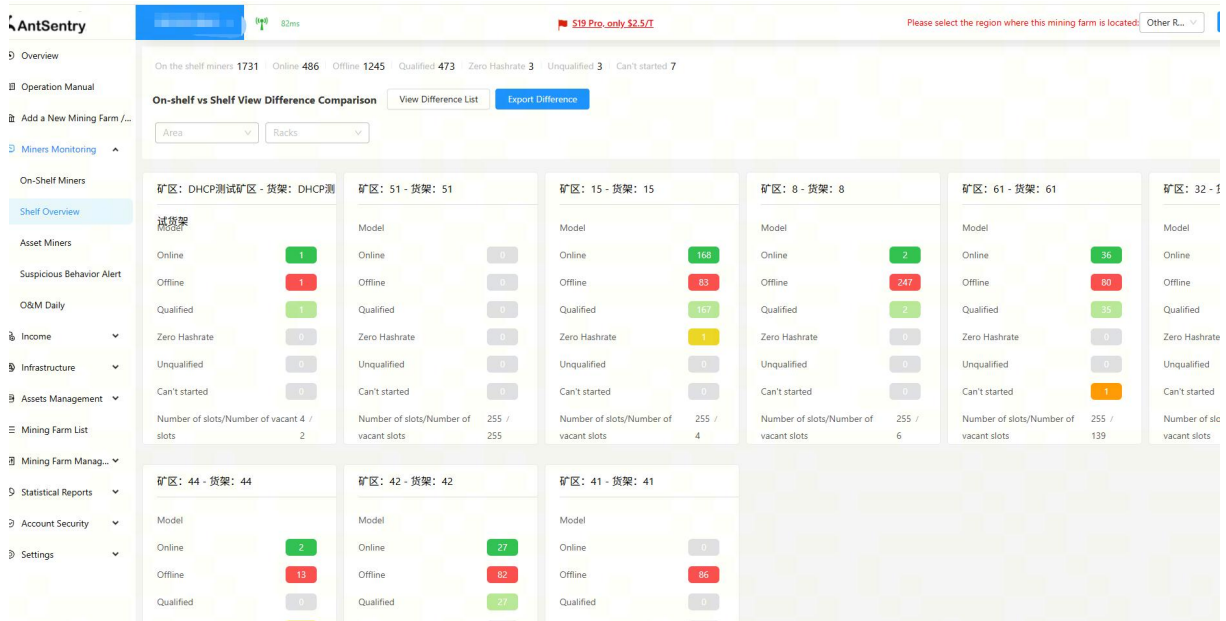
AntSentry

82ms

S19 Pro, only $2.5/T

Please select the region where this mining farm is located: Other R...

Overview
Operation Manual
Add a New Mining Farm /...
Miners Monitoring
On-Shelf Miners
Shelf Overview
Asset Miners
Suspicious Behavior Alert
O&M Daily
Income
Infrastructure
Assets Management
Mining Farm List
Mining Farm Manag...
Statistical Reports
Account Security
Settings

On the shelf miners 1731 | Online 486 | Offline 1245 | Qualified 473 | Zero Hashrate 3 | Unqualified 3 | Can't started 7

On-shelf vs Shelf View Difference Comparison
View Difference List
Export Difference

Area
Racks

矿区：DHCP测试矿区 - 货架：DHCP测试货架
Model
Online 1
Offline 1
Qualified 1
Zero Hashrate 0
Unqualified 0
Can't started 0
Number of slots/Number of vacant slots 4 / 2

矿区：51 - 货架：51
Model
Online 0
Offline 0
Qualified 0
Zero Hashrate 0
Unqualified 0
Can't started 0
Number of slots/Number of vacant slots 255 / 255

矿区：15 - 货架：15
Model
Online 168
Offline 83
Qualified 167
Zero Hashrate 1
Unqualified 0
Can't started 0
Number of slots/Number of vacant slots 255 / 4

矿区：8 - 货架：8
Model
Online 2
Offline 247
Qualified 2
Zero Hashrate 0
Unqualified 0
Can't started 0
Number of slots/Number of vacant slots 255 / 6

矿区：61 - 货架：61
Model
Online 36
Offline 80
Qualified 35
Zero Hashrate 0
Unqualified 0
Can't started 1
Number of slots/Number of vacant slots 255 / 139

矿区：32 - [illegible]
Model
Online
Offline
Qualified
Zero Hashrate
Unqualified
Can't started
Number of slo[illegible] vacant slots

矿区：44 - 货架：44
Model
Online 2
Offline 13
Qualified 0

矿区：42 - 货架：42
Model
Online 27
Offline 82
Qualified 27

矿区：41 - 货架：41
Model
Online 0
Offline 86
Qualified 0